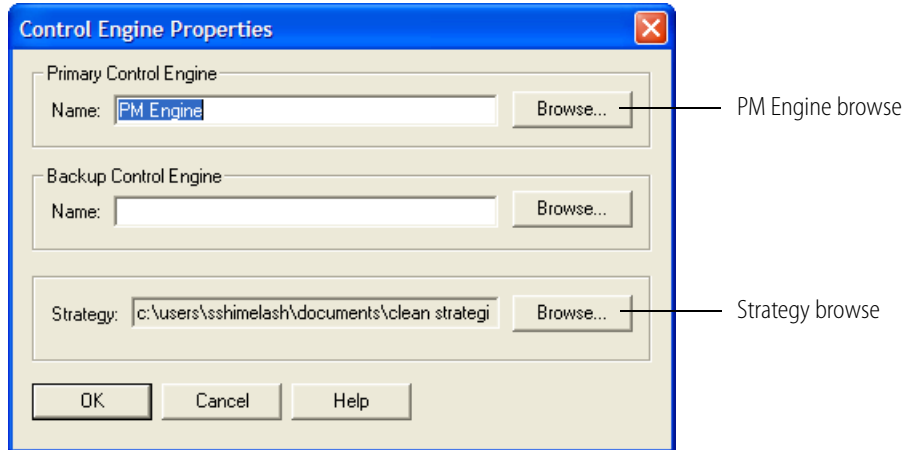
Control Engine Properties

Primary Control Engine

Name: PM Engine

Browse...

PM Engine browse

Backup Control Engine

Name:

Browse...

Strategy: c:\users\sshimelash\documents\clean strategi

Browse...

Strategy browse

OK

Cancel

Help